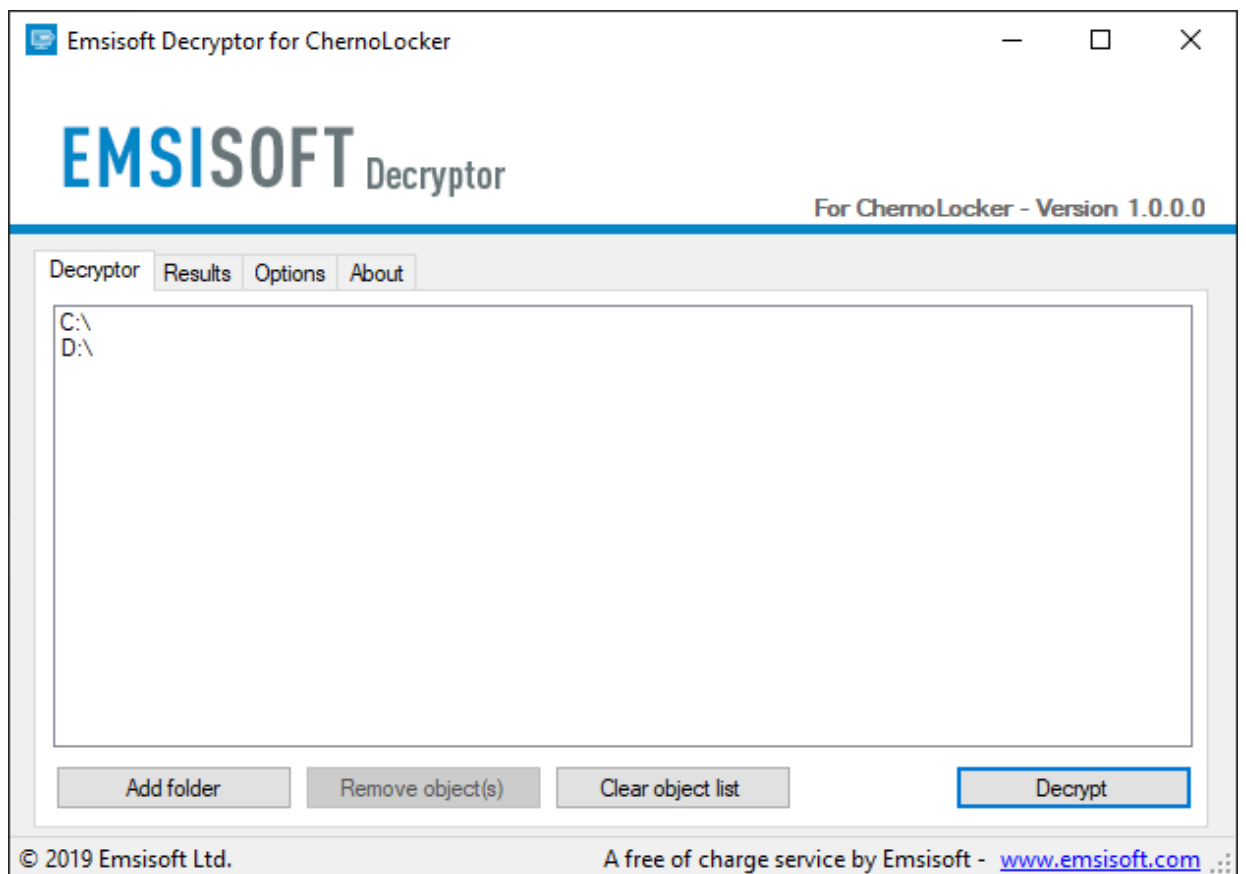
Emsisoft Decryptor for ChernoLocker

EMSISOFT Decryptor

For ChernoLocker - Version 1.0.0.0

Decryptor | Results | Options | About

C:\
D:\

Add folder | Remove object(s) | Clear object list | Decrypt

© 2019 Emsisoft Ltd. A free of charge service by Emsisoft - www.emsisoft.com